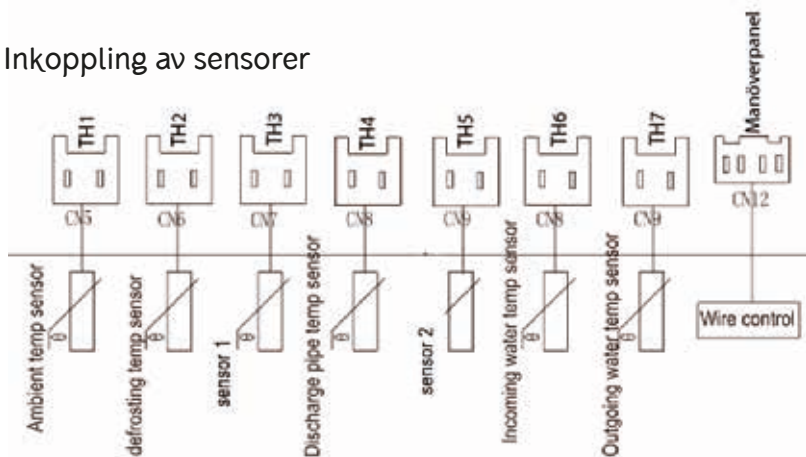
Inkoppling av sensorer

TH1
CN5
Ambient temp sensor

TH2
CN6
defrosting temp sensor

TH3
CN7
sensor 1

TH4
CN8
Discharge pipe temp sensor

TH5
CN9
sensor 2

TH6
CN8
Incoming water temp sensor

TH7
CN9
Outgoing water temp sensor

Manöverpanel
CN12
Wire control